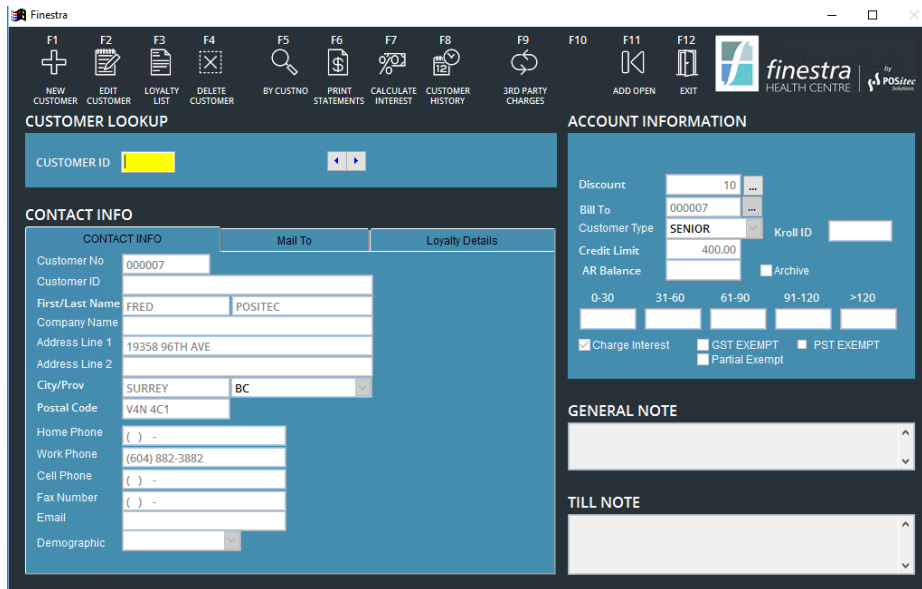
Finestra

F1 NEW CUSTOMER
F2 EDIT CUSTOMER
F3 LOYALTY LIST
F4 DELETE CUSTOMER
F5 BY CUSTNO
F6 PRINT STATEMENTS
F7 CALCULATE INTEREST
F8 CUSTOMER HISTORY
F9 3RD PARTY CHARGES
F10
F11 ADD OPEN
F12 EXIT

finestra HEALTH CENTRE by POSitec Solutions

CUSTOMER LOOKUP

CUSTOMER ID

CONTACT INFO

CONTACT INFO | Mail To | Loyalty Details

Customer No 000007
Customer ID
First/Last Name FRED POSITEC
Company Name
Address Line 1 19358 96TH AVE
Address Line 2
City/Prov SURREY BC
Postal Code V4N 4C1
Home Phone ( ) -
Work Phone (604) 882-3882
Cell Phone ( ) -
Fax Number ( ) -
Email
Demographic

ACCOUNT INFORMATION

Discount 10 ...
Bill To 000007 ...
Customer Type SENIOR
Kroll ID
Credit Limit 400.00
AR Balance
Archive

0-30 31-60 61-90 91-120 >120

Charge Interest
GST EXEMPT
PST EXEMPT
Partial Exempt

GENERAL NOTE

TILL NOTE